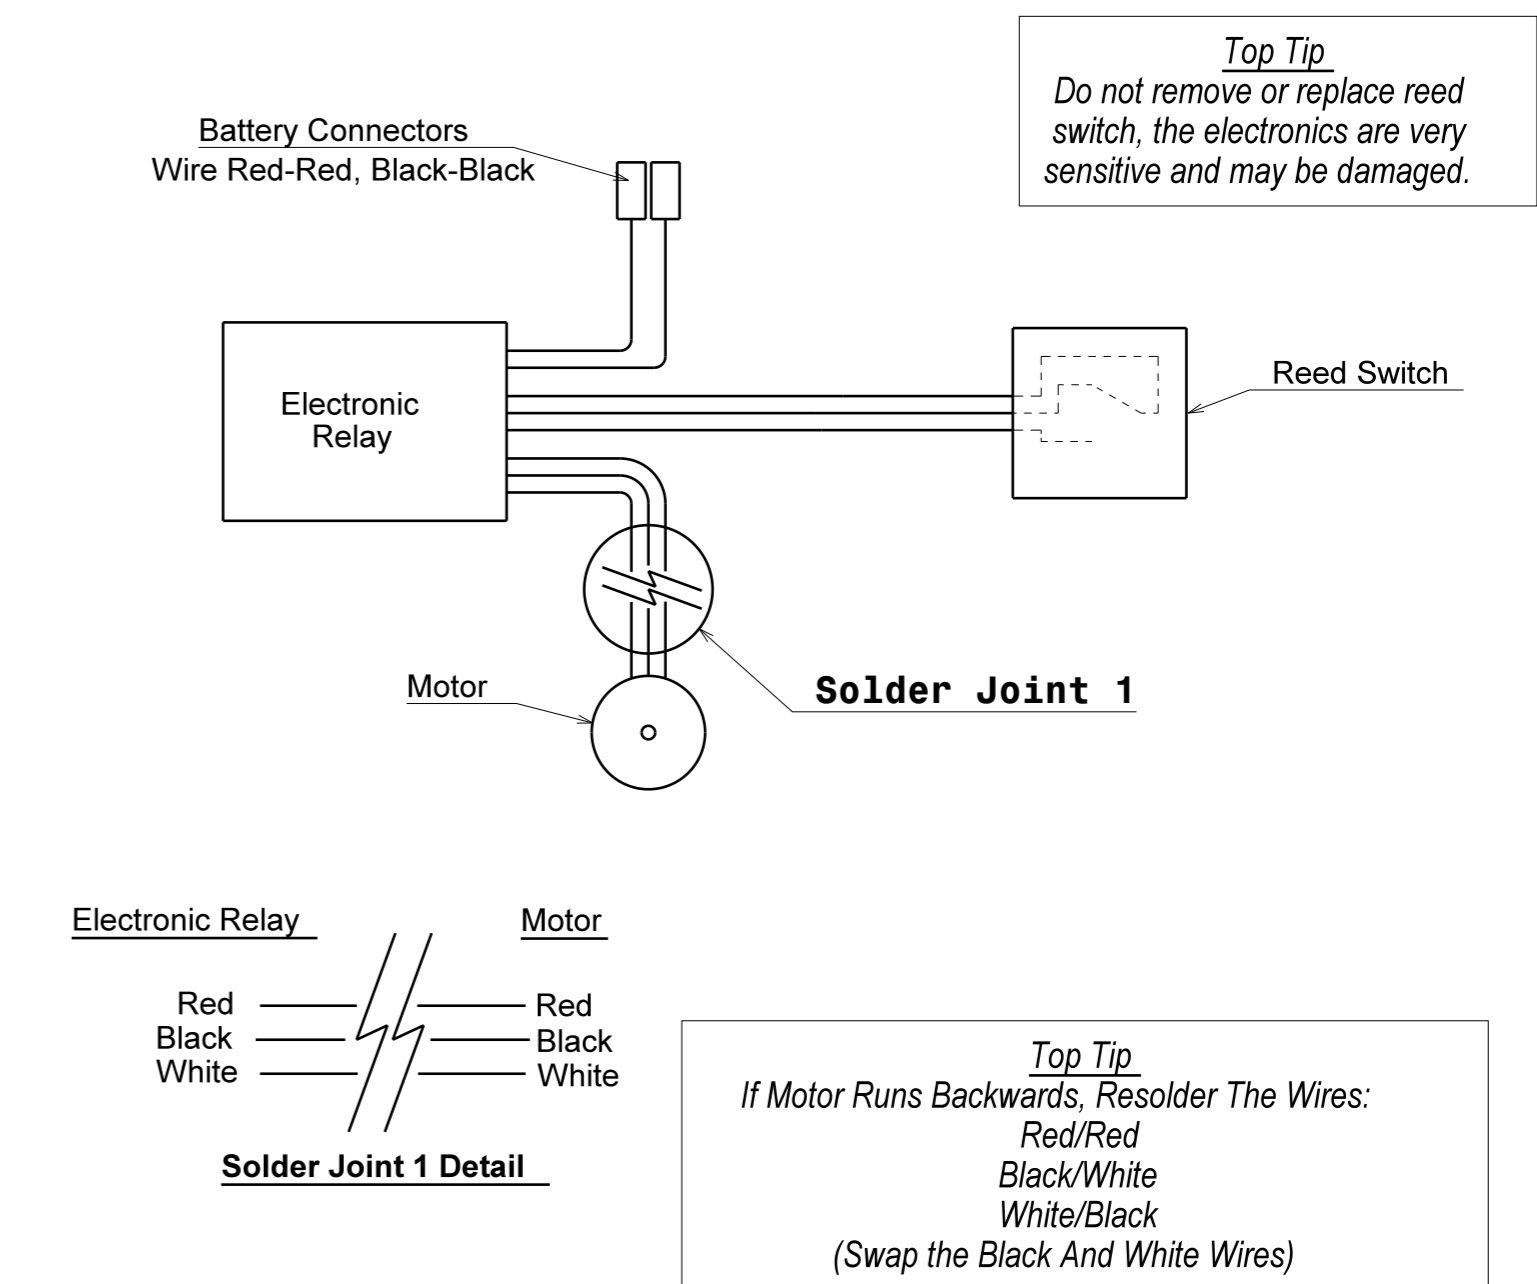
Top Tip
Do not remove or replace reed switch, the electronics are very sensitive and may be damaged.

Battery Connectors
Wire Red-Red, Black-Black

Electronic Relay

Reed Switch

Motor

Solder Joint 1

Electronic Relay

Motor

Red
Black
White

Red
Black
White

Solder Joint 1 Detail

Top Tip
If Motor Runs Backwards, Resolder The Wires:
Red/Red
Black/White
White/Black
(Swap the Black And White Wires)